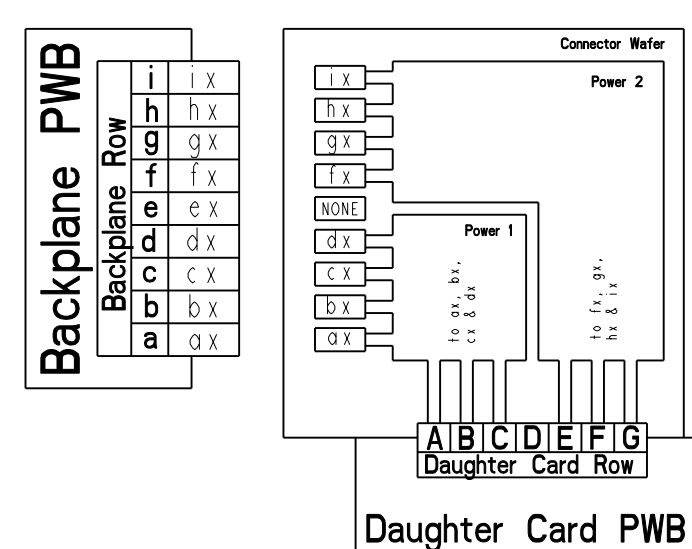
Backplane PWB

Backplane Row

| | |
|---|---|
| i | ix |
| h | hx |
| g | gx |
| f | fx |
| e | ex |
| d | dx |
| c | cx |
| b | bx |
| a | ax |

Connector Wafer

Power 2

ix
hx
gx
fx
NONE
dx
cx
bx
ax

Power 1

to ax, bx, cx & dx

to fx, gx, hx & ix

| A | B | C | D | E | F | G |
|---|---|---|---|---|---|---|

Daughter Card Row

Daughter Card PWB